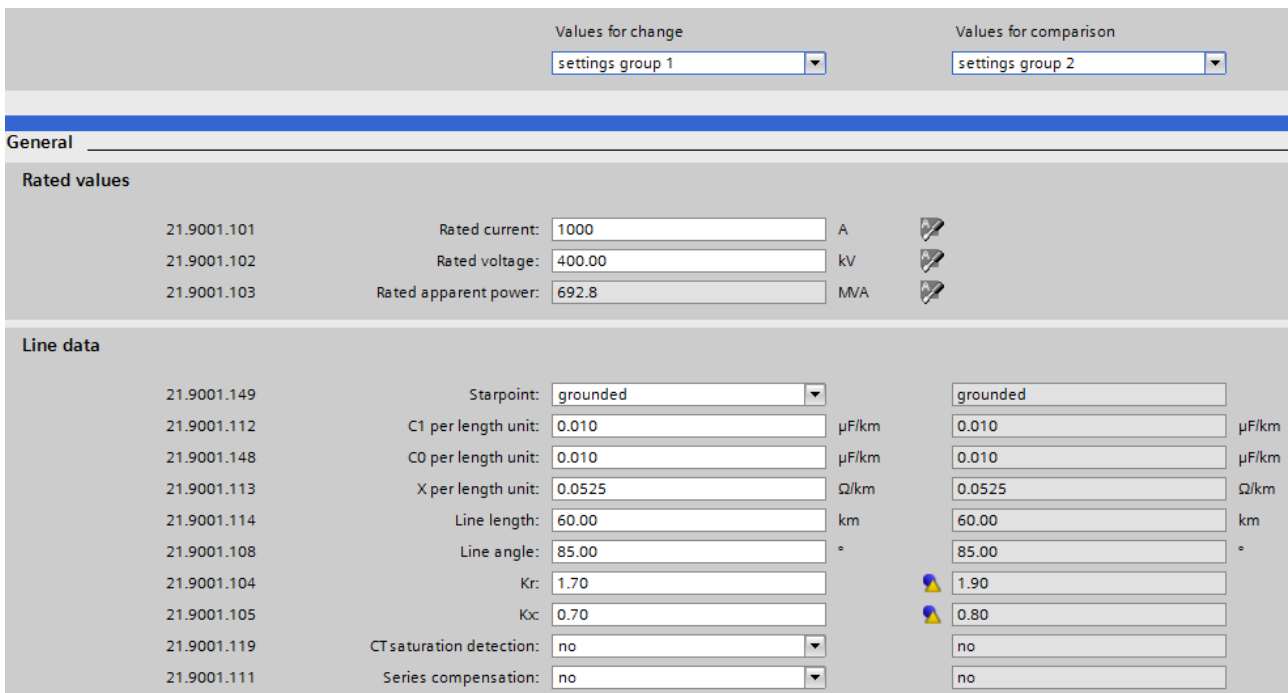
Values for change
settings group 1

Values for comparison
settings group 2

General

Rated values

| | | | | |
|---|---|---|---|---|
| 21.9001.101 | Rated current: | 1000 | A | |
| 21.9001.102 | Rated voltage: | 400.00 | kV | |
| 21.9001.103 | Rated apparent power: | 692.8 | MVA | |

Line data

| | | | | | |
|---|---|---|---|---|---|
| 21.9001.149 | Starpoint: | grounded | | grounded | |
| 21.9001.112 | C1 per length unit: | 0.010 | µF/km | 0.010 | µF/km |
| 21.9001.148 | C0 per length unit: | 0.010 | µF/km | 0.010 | µF/km |
| 21.9001.113 | X per length unit: | 0.0525 | Ω/km | 0.0525 | Ω/km |
| 21.9001.114 | Line length: | 60.00 | km | 60.00 | km |
| 21.9001.108 | Line angle: | 85.00 | ° | 85.00 | ° |
| 21.9001.104 | Kr: | 1.70 | | 1.90 | |
| 21.9001.105 | Kx: | 0.70 | | 0.80 | |
| 21.9001.119 | CT saturation detection: | no | | no | |
| 21.9001.111 | Series compensation: | no | | no | |